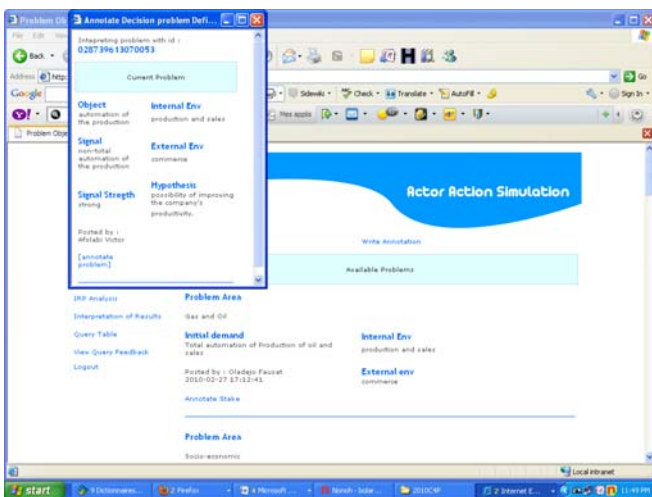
Problem Ob

Annotate Decision problem Defi...

File Edit View

Back

Address http:

Google

Problem Obje

Integrating problem with id :
028739613070053

Current Problem

Object
automation of the production

Internal Env
production and sales

Signal
non-total automation of the production

External Env
commerce

Signal Stregth
strong

Hypothesis
possibility of improving the company's productivity.

Posted by :
Afolabi Victor

[annotate problem]

Go

Sidewiki · Check · Translate · AutoFill ·

Sign In

Actor Action Simulation

Write Annotation

Available Problems

IRP Analysis

Interpretation of Results

Query Table

View Query Feedback

Logout

Problem Area
Gas and Oil

Initial demand
Total automation of Production of oil and sales

Internal Env
production and sales

Posted by : Oladejo Fauzat
2010-02-27 17:12:41

External env
commerce

Annotate Stake

Problem Area
Socio-economic

Local intranet

start

9 Dictionnaires...

2 Firefox

4 Microsoft ...

2010C4P

2 Internet E...

11:49 PM